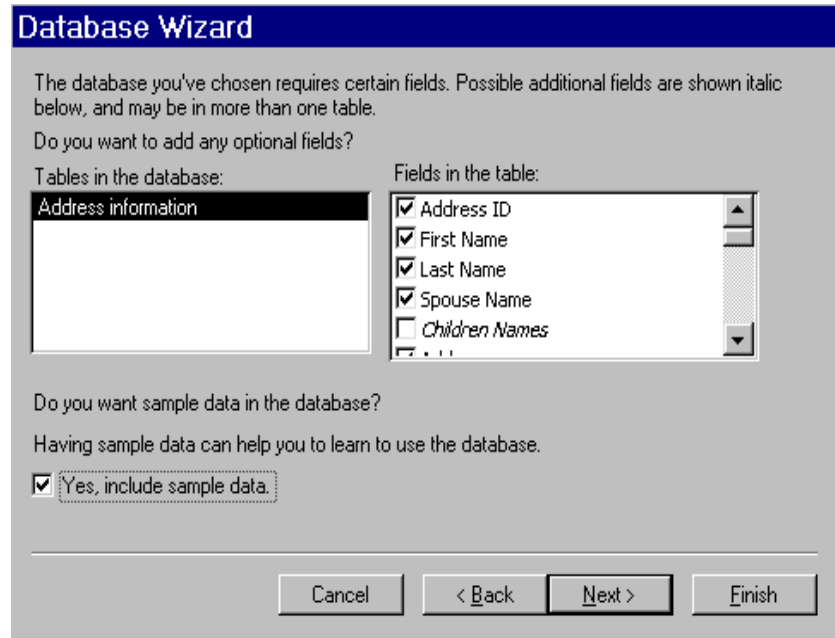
Database Wizard

The database you've chosen requires certain fields. Possible additional fields are shown italic below, and may be in more than one table.

Do you want to add any optional fields?

Tables in the database:

Address information

Fields in the table:

☑ Address ID
☑ First Name
☑ Last Name
☑ Spouse Name
☐ *Children Names*
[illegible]

Do you want sample data in the database?

Having sample data can help you to learn to use the database.

☑ Yes, include sample data.

Cancel

< Back

Next >

Finish